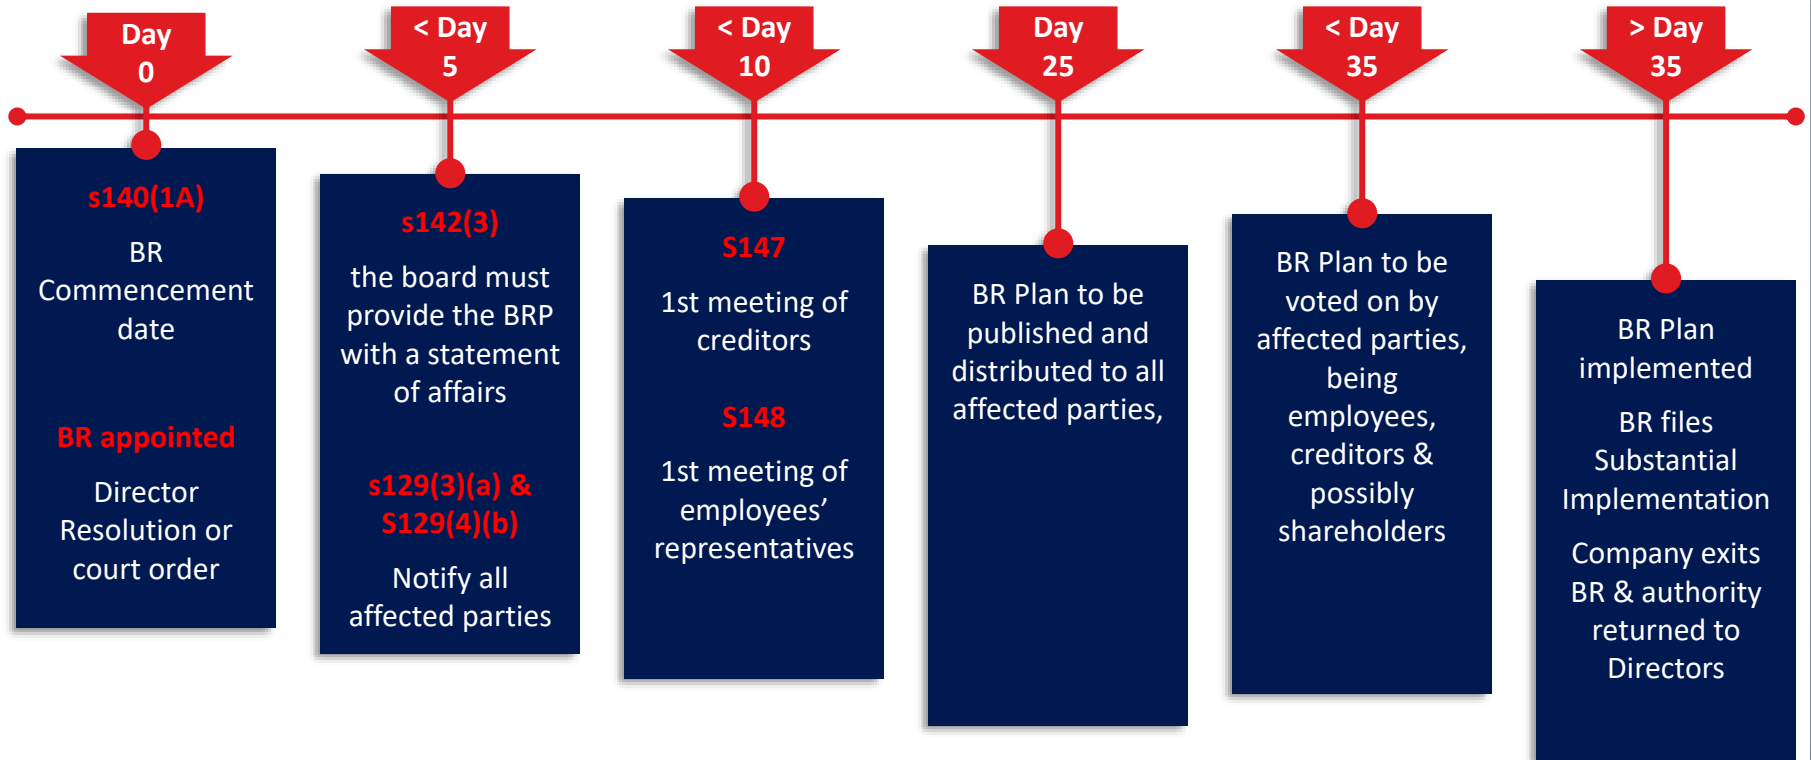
Day 0

< Day 5

< Day 10

Day 25

< Day 35

> Day 35

s140(1A)

BR Commencement date

BR appointed

Director Resolution or court order

s142(3)

the board must provide the BRP with a statement of affairs

s129(3)(a) & S129(4)(b)

Notify all affected parties

S147

1st meeting of creditors

S148

1st meeting of employees' representatives

BR Plan to be published and distributed to all affected parties,

BR Plan to be voted on by affected parties, being employees, creditors & possibly shareholders

BR Plan implemented

BR files Substantial Implementation

Company exits BR & authority returned to Directors